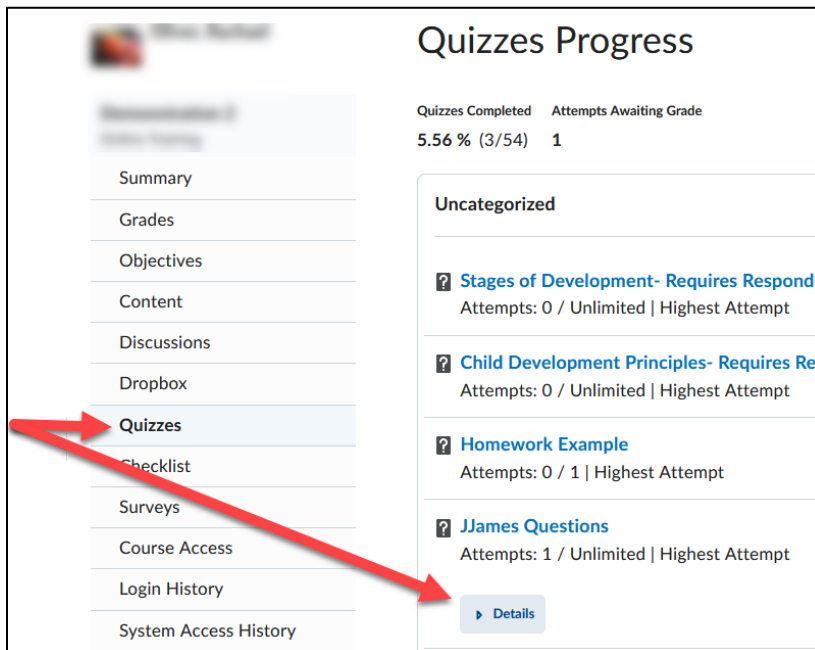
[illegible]

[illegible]

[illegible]

Summary

Grades

Objectives

Content

Discussions

Dropbox

Quizzes

Checklist

Surveys

Course Access

Login History

System Access History

Quizzes Progress

Quizzes Completed
5.56 % (3/54)

Attempts Awaiting Grade
1

Uncategorized

Stages of Development- Requires Respond
Attempts: 0 / Unlimited | Highest Attempt

Child Development Principles- Requires Re
Attempts: 0 / Unlimited | Highest Attempt

Homework Example
Attempts: 0 / 1 | Highest Attempt

JJames Questions
Attempts: 1 / Unlimited | Highest Attempt

Details